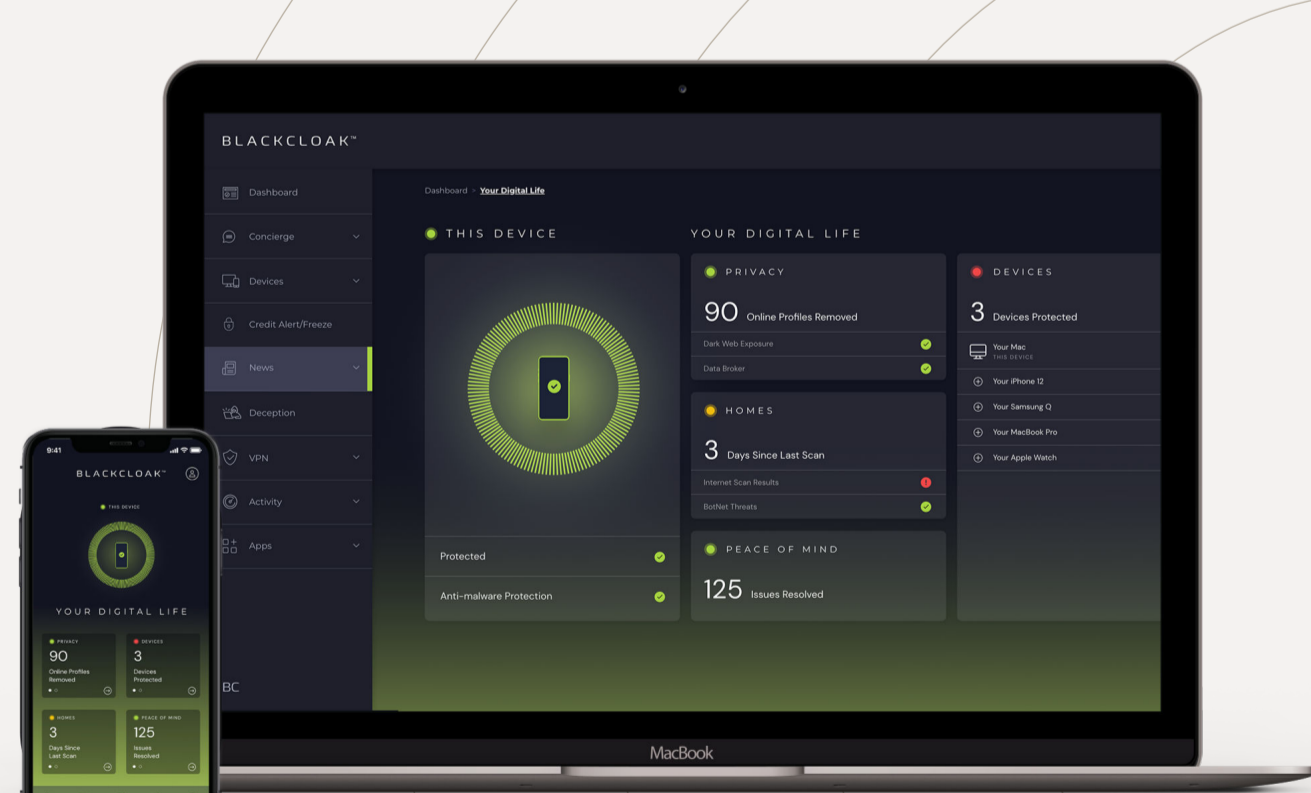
BLACKCLOAK™

Dashboard
Concierge
Devices
Credit Alert/Freeze
News
Deception
VPN
Activity
Apps

BC

Dashboard > Your Digital Life

THIS DEVICE

Protected
Anti-malware Protection

YOUR DIGITAL LIFE

PRIVACY
90 Online Profiles Removed
Dark Web Exposure
Data Broker

HOMES
3 Days Since Last Scan
Internet Scan Results
BotNet Threats

PEACE OF MIND
125 Issues Resolved

DEVICES
3 Devices Protected
Your Mac
THIS DEVICE
Your iPhone 12
Your Samsung Q
Your MacBook Pro
Your Apple Watch

MacBook

9:41
BLACKCLOAK™
THIS DEVICE
YOUR DIGITAL LIFE
PRIVACY
90
Online Profiles Removed
DEVICES
3
Devices Protected
HOMES
3
Days Since Last Scan
PEACE OF MIND
125
Issues Resolved